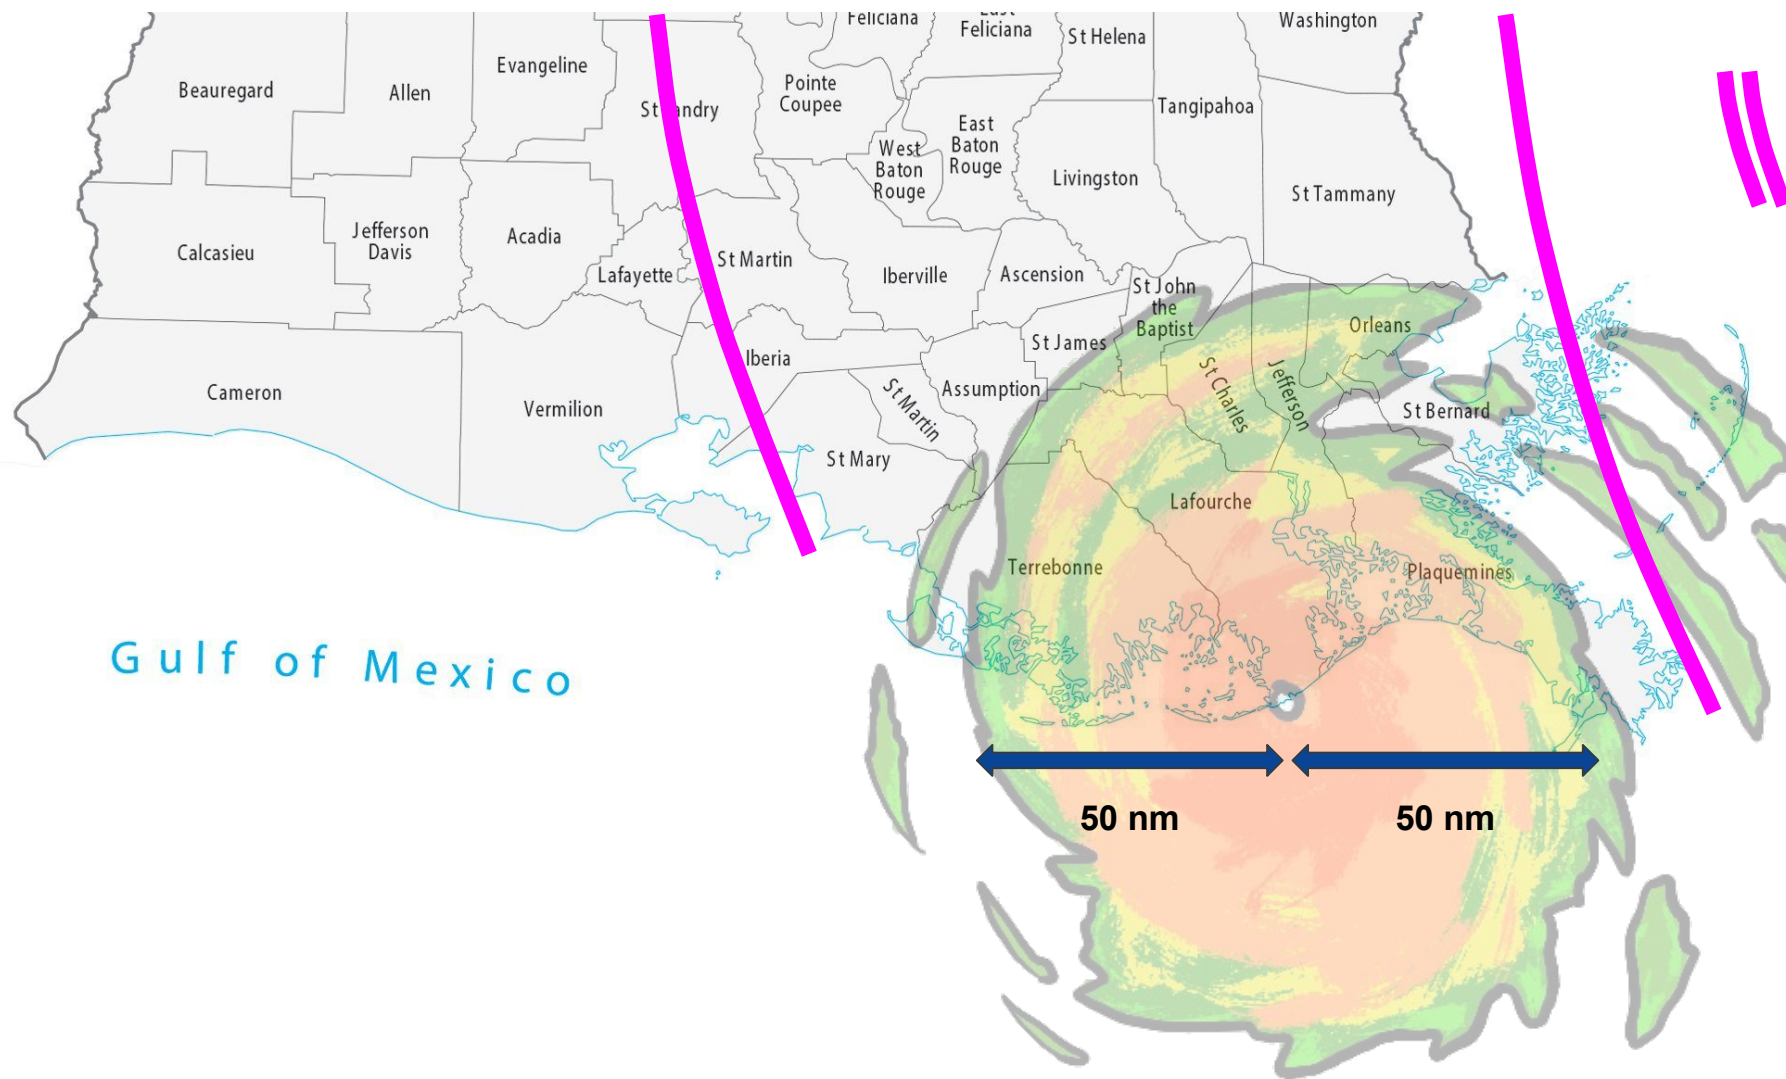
Feliciana
East Feliciana
St Helena
Washington
Beauregard
Allen
Evangeline
St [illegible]andry
Pointe Coupee
West Baton Rouge
East Baton Rouge
Tangipahoa
Livingston
St Tammany
Calcasieu
Jefferson Davis
Acadia
Lafayette
St Martin
Iberville
Ascension
St John the Baptist
Orleans
St James
Cameron
Vermilion
Iberia
St Martin
Assumption
St Charles
Jefferson
St Bernard
St Mary
Lafourche
Terrebonne
Plaquemines
Gulf of Mexico
50 nm
50 nm